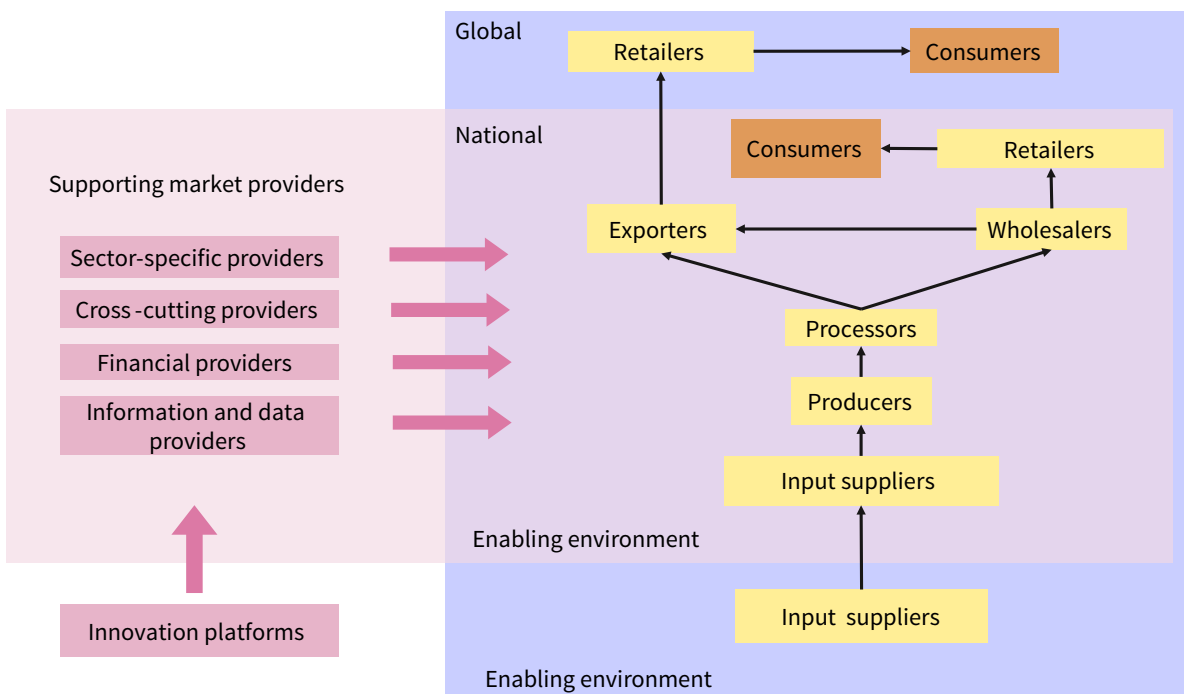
Global

Retailers

Consumers

National

Consumers

Retailers

Supporting market providers

Sector-specific providers

Cross -cutting providers

Financial providers

Information and data providers

Exporters

Wholesalers

Processors

Producers

Input suppliers

Enabling environment

Innovation platforms

Input suppliers

Enabling environment